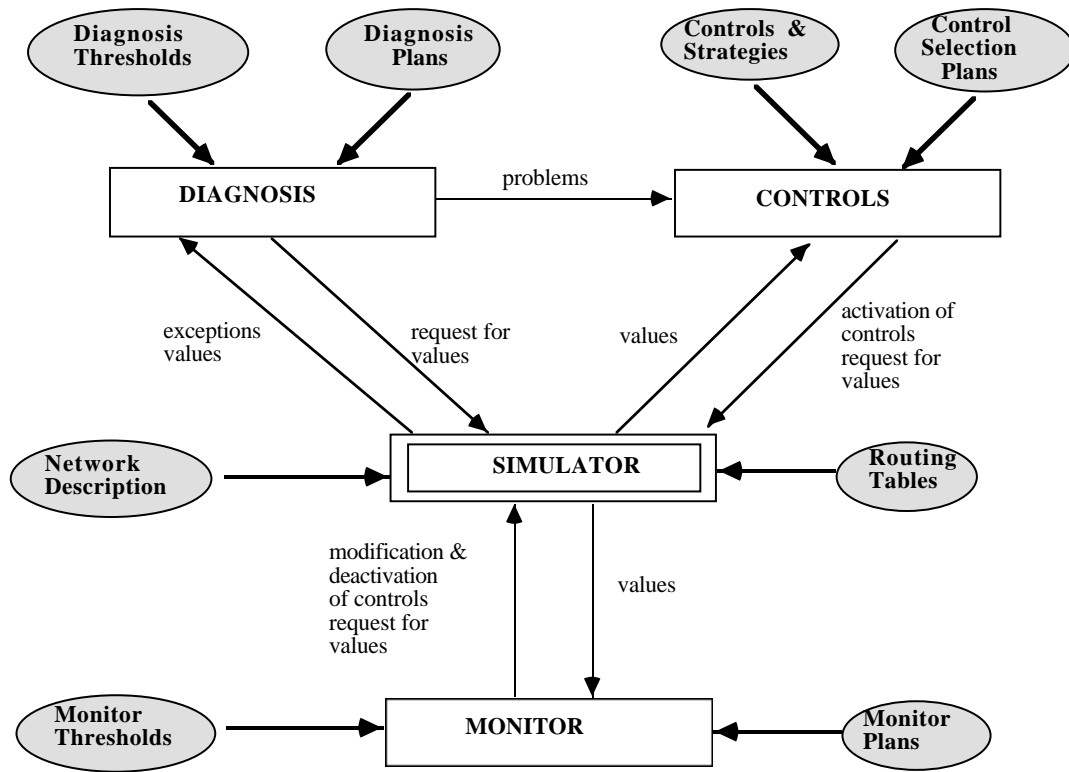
Diagnosis Thresholds

Diagnosis Plans

Controls & Strategies

Control Selection Plans

DIAGNOSIS

problems

CONTROLS

exceptions values

request for values

values

activation of controls request for values

Network Description

SIMULATOR

Routing Tables

modification & deactivation of controls request for values

values

Monitor Thresholds

MONITOR

Monitor Plans